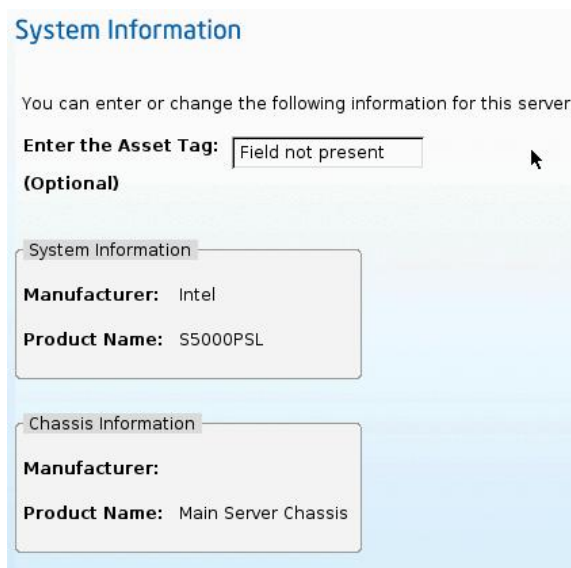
System Information

You can enter or change the following information for this server

Enter the Asset Tag: Field not present

(Optional)

System Information

Manufacturer: Intel

Product Name: S5000PSL

Chassis Information

Manufacturer:

Product Name: Main Server Chassis